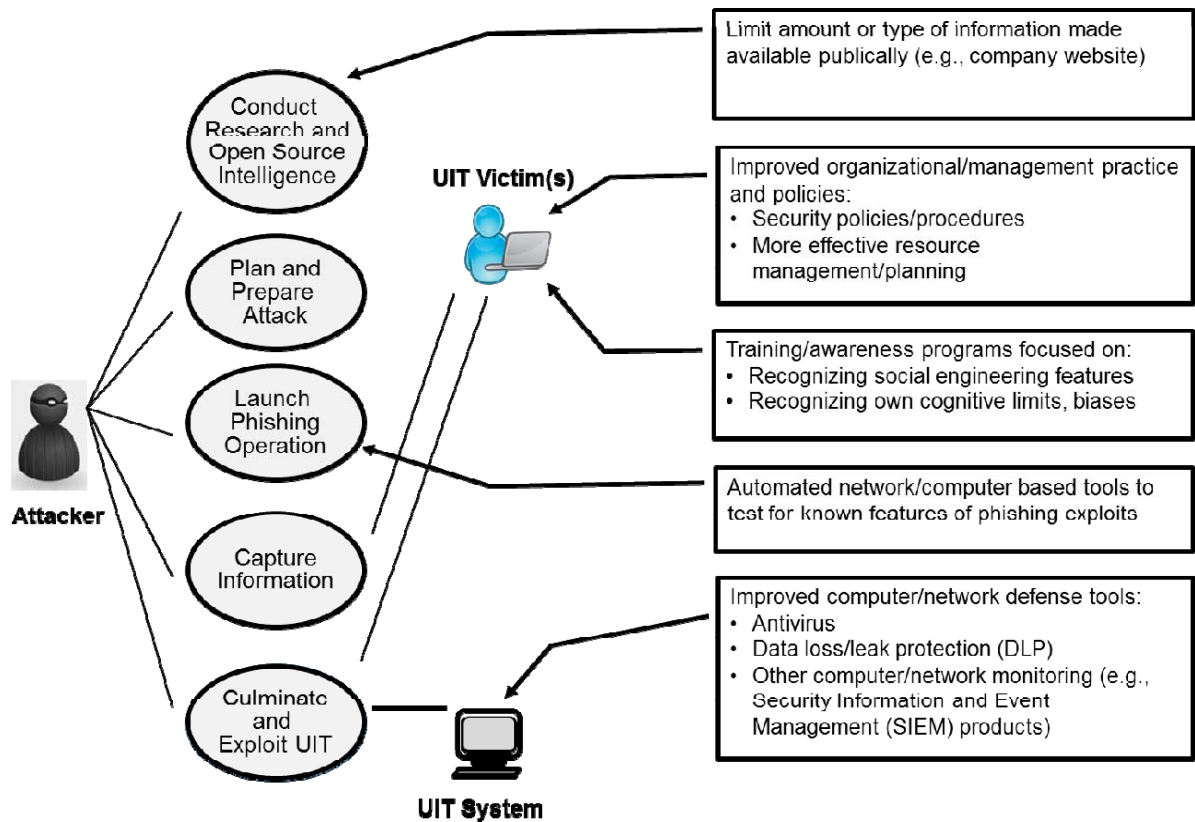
Limit amount or type of information made available publically (e.g., company website)

Conduct Research and Open Source Intelligence

UIT Victim(s)

Improved organizational/management practice and policies:
• Security policies/procedures
• More effective resource management/planning

Plan and Prepare Attack

Training/awareness programs focused on:
• Recognizing social engineering features
• Recognizing own cognitive limits, biases

Launch Phishing Operation

Attacker

Automated network/computer based tools to test for known features of phishing exploits

Capture Information

Improved computer/network defense tools:
• Antivirus
• Data loss/leak protection (DLP)
• Other computer/network monitoring (e.g., Security Information and Event Management (SIEM) products)

Culminate and Exploit UIT

UIT System